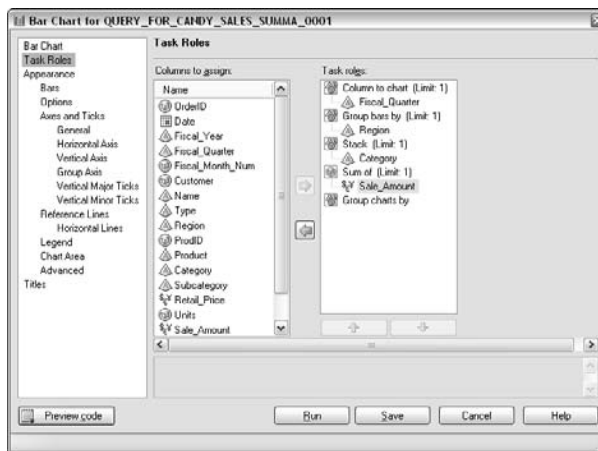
Bar Chart for QUERY_FOR_CANDY_SALES_SUMMA_0001

Bar Chart
Task Roles
Appearance
Bars
Options
Axes and Ticks
General
Horizontal Axis
Vertical Axis
Group Axis
Vertical Major Ticks
Vertical Minor Ticks
Reference Lines
Horizontal Lines
Legend
Chart Area
Advanced
Titles

Task Roles

Columns to assign:

Name
OrderID
Date
Fiscal_Year
Fiscal_Quarter
Fiscal_Month_Num
Customer
Name
Type
Region
ProdID
Product
Category
Subcategory
Retail_Price
Units
Sale_Amount

Task roles:

Column to chart (Limit: 1)
Fiscal_Quarter
Group bars by (Limit: 1)
Region
Stack (Limit: 1)
Category
Sum of (Limit: 1)
Sale_Amount
Group charts by

Preview code

Run

Save

Cancel

Help